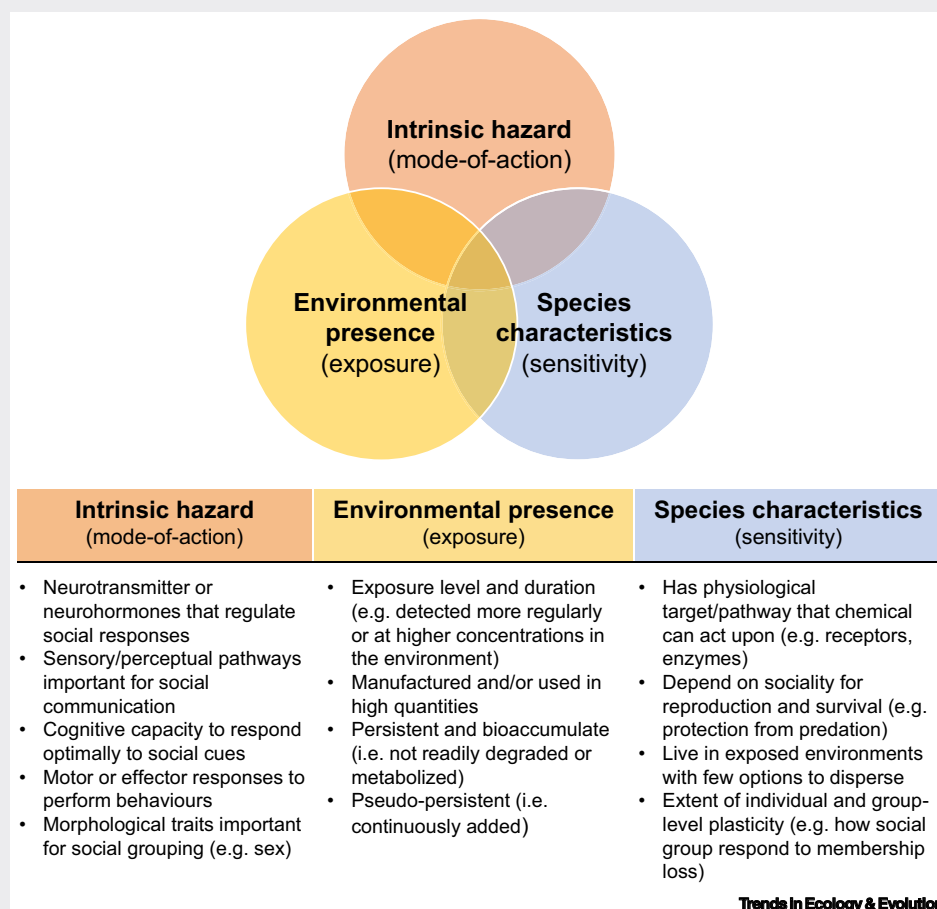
Intrinsic hazard
(mode-of-action)

Environmental presence
(exposure)

Species characteristics
(sensitivity)

| Intrinsic hazard (mode-of-action) | Environmental presence (exposure) | Species characteristics (sensitivity) |
|---|---|---|
| • Neurotransmitter or neurohormones that regulate social responses • Sensory/perceptual pathways important for social communication • Cognitive capacity to respond optimally to social cues • Motor or effector responses to perform behaviours • Morphological traits important for social grouping (e.g. sex) | • Exposure level and duration (e.g. detected more regularly or at higher concentrations in the environment) • Manufactured and/or used in high quantities • Persistent and bioaccumulate (i.e. not readily degraded or metabolized) • Pseudo-persistent (i.e. continuously added) | • Has physiological target/pathway that chemical can act upon (e.g. receptors, enzymes) • Depend on sociality for reproduction and survival (e.g. protection from predation) • Live in exposed environments with few options to disperse • Extent of individual and group-level plasticity (e.g. how social group respond to membership loss) |

Trends in Ecology & Evolutio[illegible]